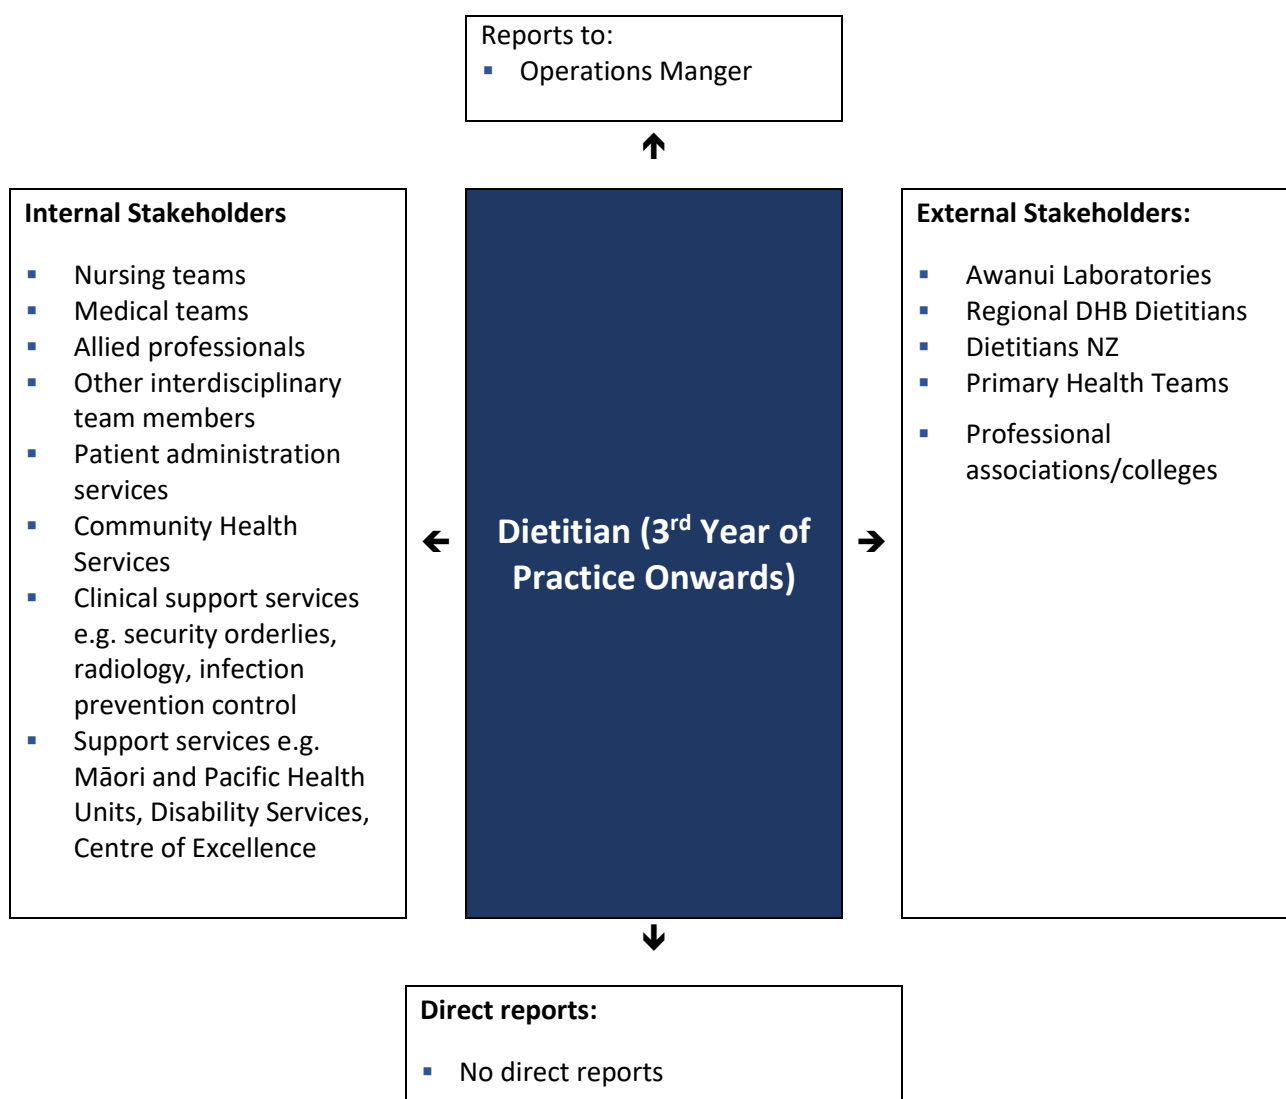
Reports to:
- Operations Manger

Internal Stakeholders

- Nursing teams
- Medical teams
- Allied professionals
- Other interdisciplinary team members
- Patient administration services
- Community Health Services
- Clinical support services e.g. security orderlies, radiology, infection prevention control
- Support services e.g. Māori and Pacific Health Units, Disability Services, Centre of Excellence

Dietitian (3$^{rd}$ Year of Practice Onwards)

External Stakeholders:

- Awanui Laboratories
- Regional DHB Dietitians
- Dietitians NZ
- Primary Health Teams
- Professional associations/colleges

Direct reports:

- No direct reports